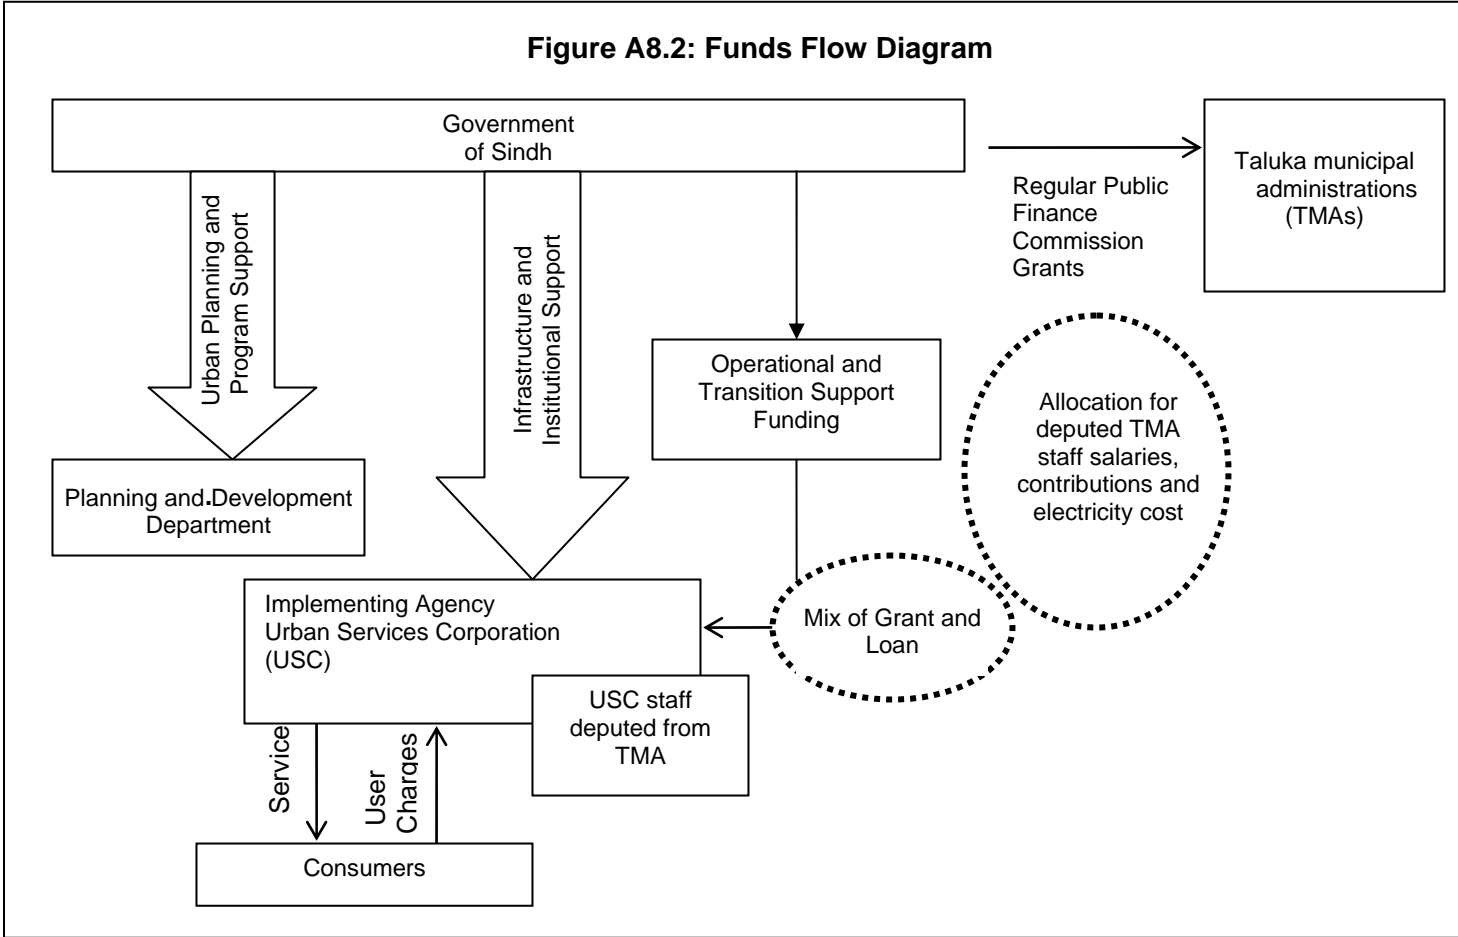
Figure A8.2: Funds Flow Diagram

Government of Sindh

Regular Public Finance Commission Grants

Taluka municipal administrations (TMAs)

Urban Planning and Program Support

Infrastructure and Institutional Support

Operational and Transition Support Funding

Allocation for deputed TMA staff salaries, contributions and electricity cost

Planning and Development Department

Implementing Agency Urban Services Corporation (USC)

Mix of Grant and Loan

USC staff deputed from TMA

Service

User Charges

Consumers